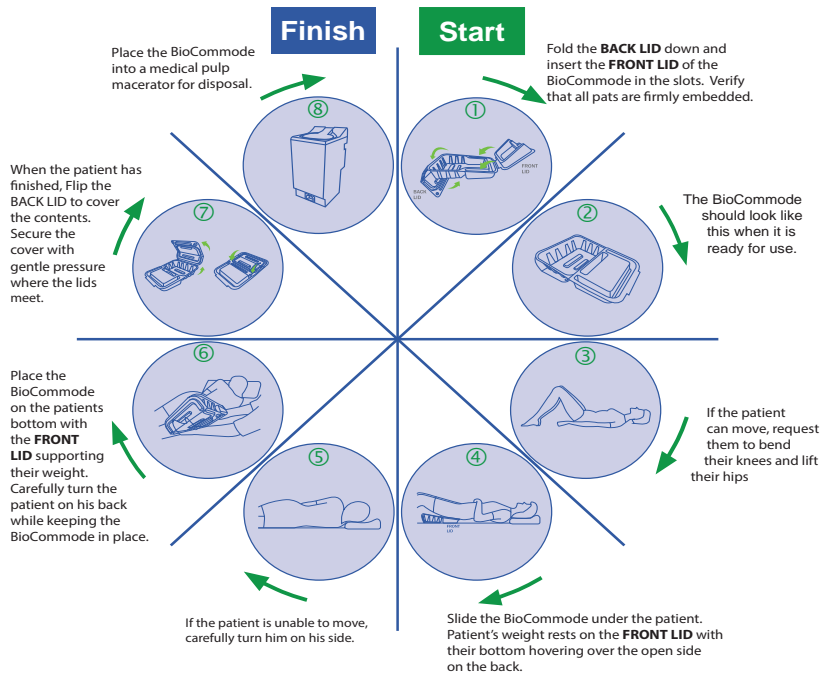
Finish

Start

Fold the **BACK LID** down and insert the **FRONT LID** of the BioCommode in the slots. Verify that all pats are firmly embedded.

①

FRONT LID

BACK LID

②

The BioCommode should look like this when it is ready for use.

③

If the patient can move, request them to bend their knees and lift their hips

④

FRONT LID

Slide the BioCommode under the patient. Patient's weight rests on the **FRONT LID** with their bottom hovering over the open side on the back.

⑤

If the patient is unable to move, carefully turn him on his side.

⑥

Place the BioCommode on the patients bottom with the **FRONT LID** supporting their weight. Carefully turn the patient on his back while keeping the BioCommode in place.

⑦

When the patient has finished, Flip the BACK LID to cover the contents. Secure the cover with gentle pressure where the lids meet.

⑧

Place the BioCommode into a medical pulp macerator for disposal.